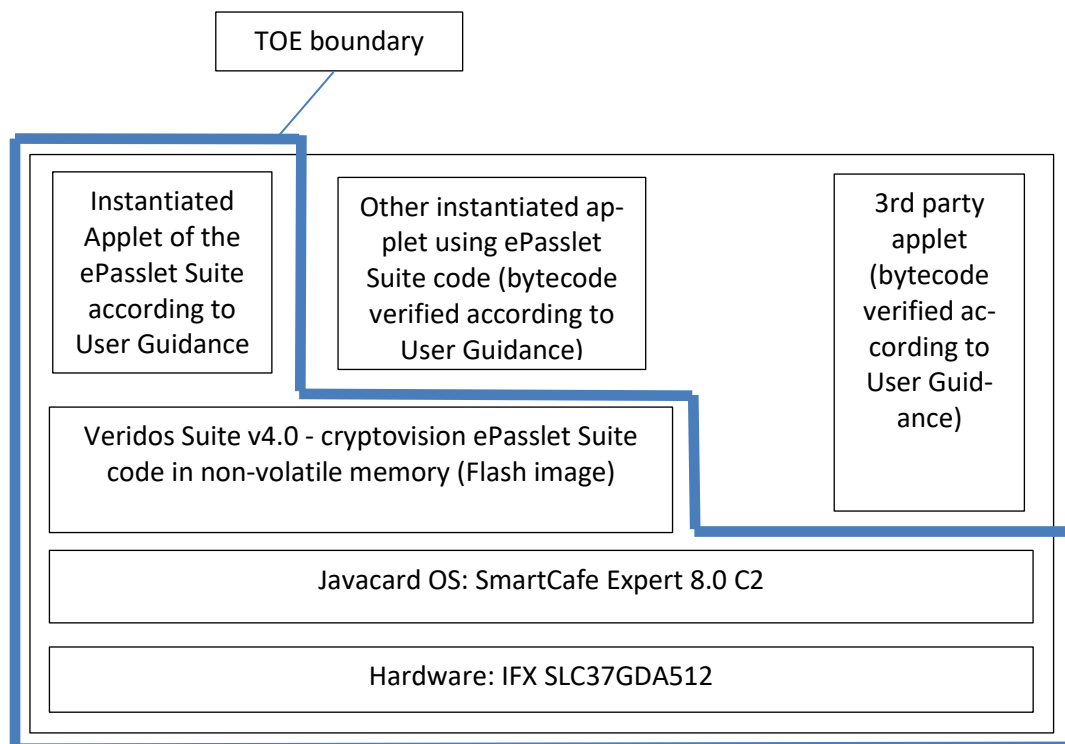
TOE boundary

Instantiated Applet of the ePasslet Suite according to User Guidance

Other instantiated applet using ePasslet Suite code (bytecode verified according to User Guidance)

3rd party applet (bytecode verified according to User Guidance)

Veridos Suite v4.0 - cryptovision ePasslet Suite code in non-volatile memory (Flash image)

Javacard OS: SmartCafe Expert 8.0 C2

Hardware: IFX SLC37GDA512